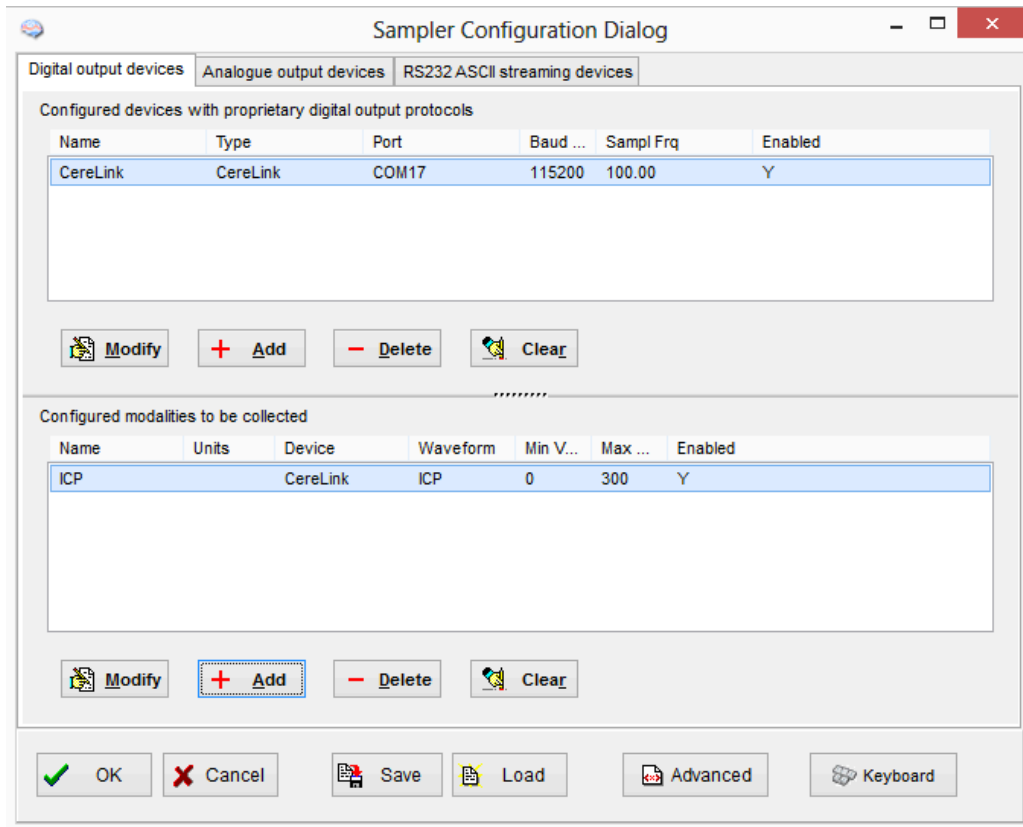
Sampler Configuration Dialog

Digital output devices | Analogue output devices | RS232 ASCII streaming devices

Configured devices with proprietary digital output protocols

| Name | Type | Port | Baud ... | Sampl Frq | Enabled |
|---|---|---|---|---|---|
| CereLink | CereLink | COM17 | 115200 | 100.00 | Y |

Modify | + Add | − Delete | Clear

Configured modalities to be collected

| Name | Units | Device | Waveform | Min V... | Max ... | Enabled |
|---|---|---|---|---|---|---|
| ICP | | CereLink | ICP | 0 | 300 | Y |

Modify | + Add | − Delete | Clear

OK | Cancel | Save | Load | Advanced | Keyboard